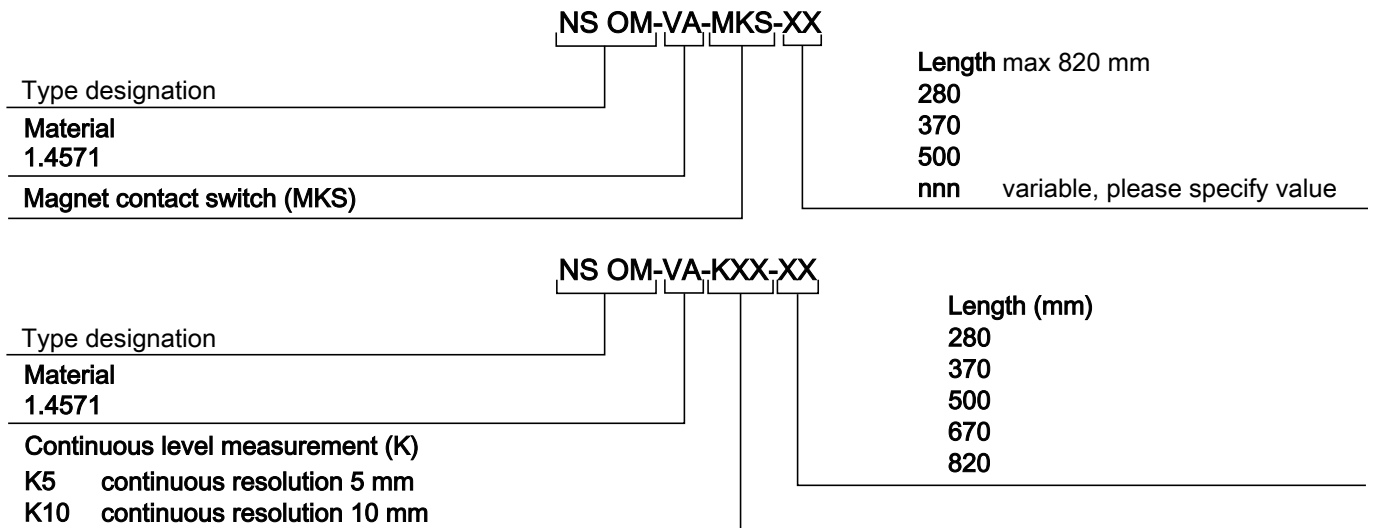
NS OM-VA-MKS-XX

Type designation

Material
1.4571

Magnet contact switch (MKS)

Length max 820 mm
280
370
500
nnn variable, please specify value

NS OM-VA-KXX-XX

Type designation

Material
1.4571

Continuous level measurement (K)
K5 continuous resolution 5 mm
K10 continuous resolution 10 mm

Length (mm)
280
370
500
670
820